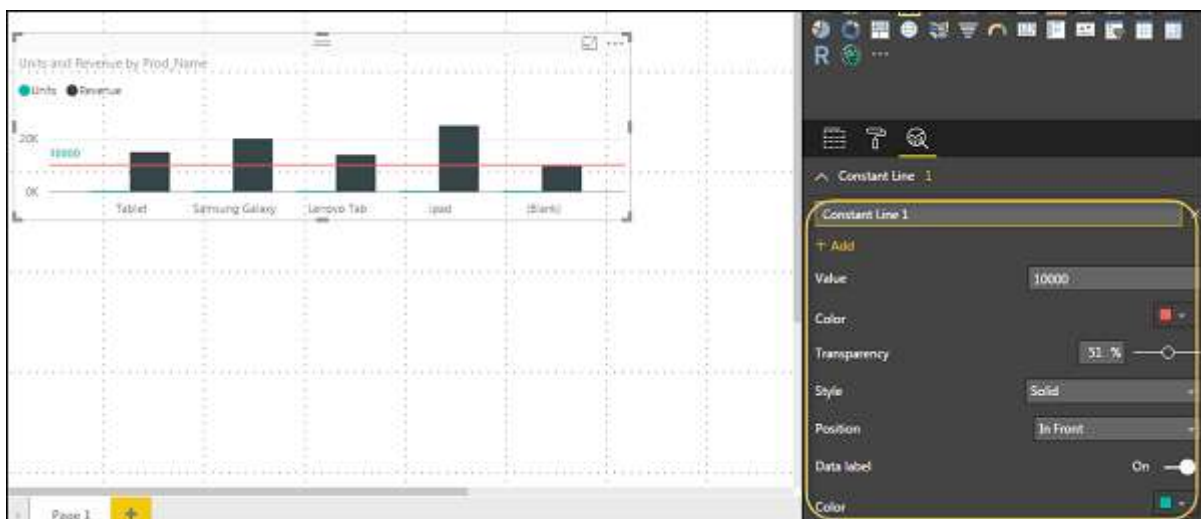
Units and Revenue by Prod_Name

Units Revenue

20K

10000

0K

Tablet Samsung Galaxy Lenovo Tab ipad (Blank)

Page 1

R ...

Constant Line 1

Constant Line 1

+ Add

Value 10000

Color

Transparency 51 %

Style Solid

Position In Front

Data label On

Color